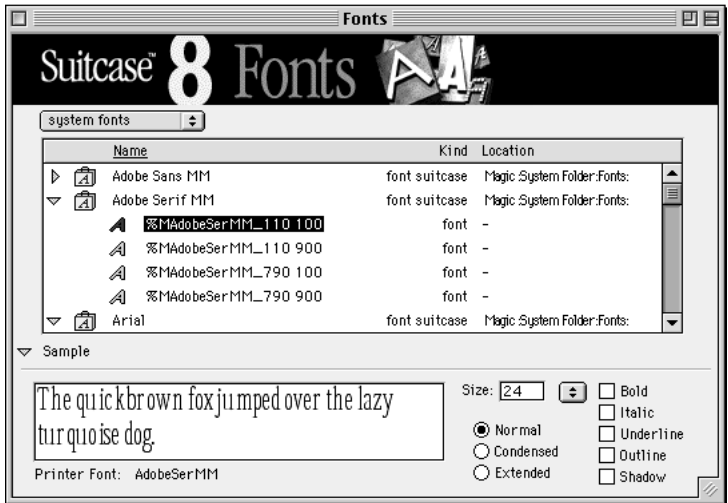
Fonts

Suitcase™ 8 Fonts

system fonts

| Name | Kind | Location |
|---|---|---|
| Adobe Sans MM | font suitcase | Magic:System Folder:Fonts: |
| Adobe Serif MM | font suitcase | Magic:System Folder:Fonts: |
| %MAdobeSerMM_110 100 | font | – |
| %MAdobeSerMM_110 900 | font | – |
| %MAdobeSerMM_790 100 | font | – |
| %MAdobeSerMM_790 900 | font | – |
| Arial | font suitcase | Magic:System Folder:Fonts: |

Sample

The quick brown fox jumped over the lazy turquoise dog.

Printer Font: AdobeSerMM

Size: 24

Normal
Condensed
Extended

Bold
Italic
Underline
Outline
Shadow